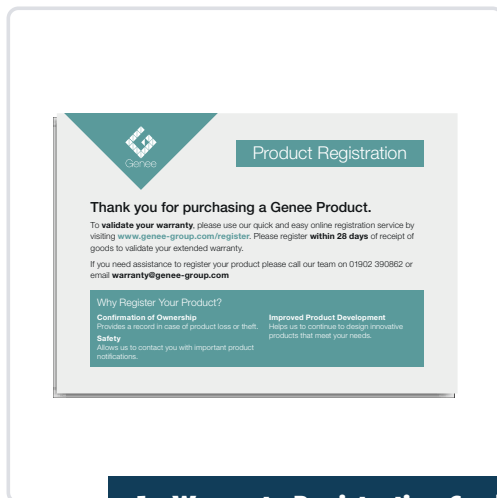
Genee

Product Registration

Thank you for purchasing a Genee Product.

To **validate your warranty**, please use our quick and easy online registration service by visiting **www.genee-group.com/register**. Please register **within 28 days** of receipt of goods to validate your extended warranty.

If you need assistance to register your product please call our team on 01902 390862 or email **warranty@genee-group.com**

Why Register Your Product?

**Confirmation of Ownership**
Provides a record in case of product loss or theft.

**Safety**
Allows us to contact you with important product notifications.

**Improved Product Development**
Helps us to continue to design innovative products that meet your needs.

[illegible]